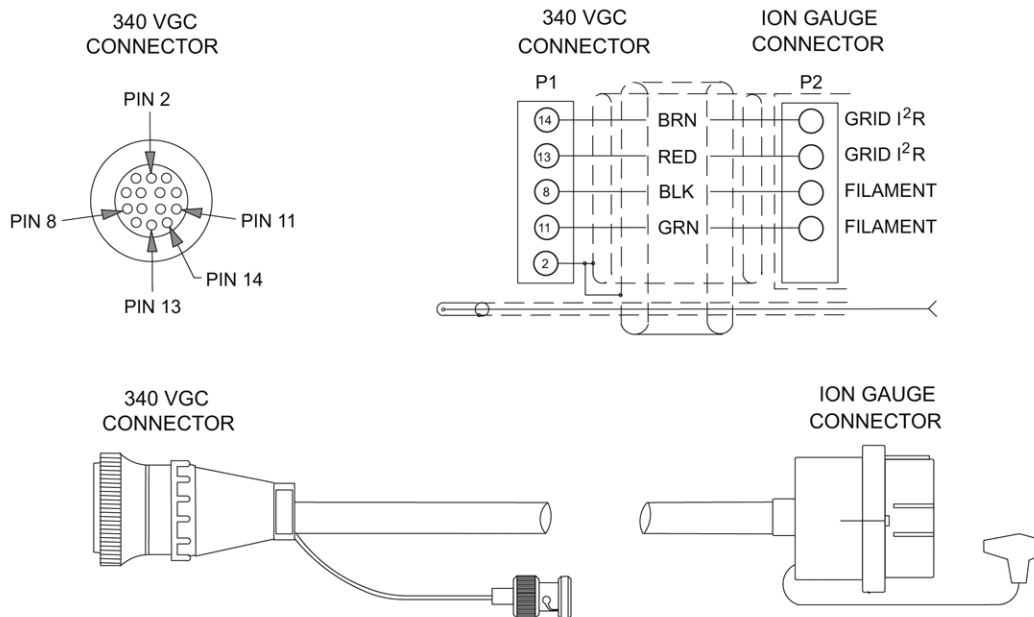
340 VGC CONNECTOR

PIN 2
PIN 8
PIN 11
PIN 14
PIN 13

340 VGC CONNECTOR

ION GAUGE CONNECTOR

P1
P2

14
13
8
11
2

BRN
RED
BLK
GRN

GRID $I^2R$
GRID $I^2R$
FILAMENT
FILAMENT

340 VGC CONNECTOR

ION GAUGE CONNECTOR